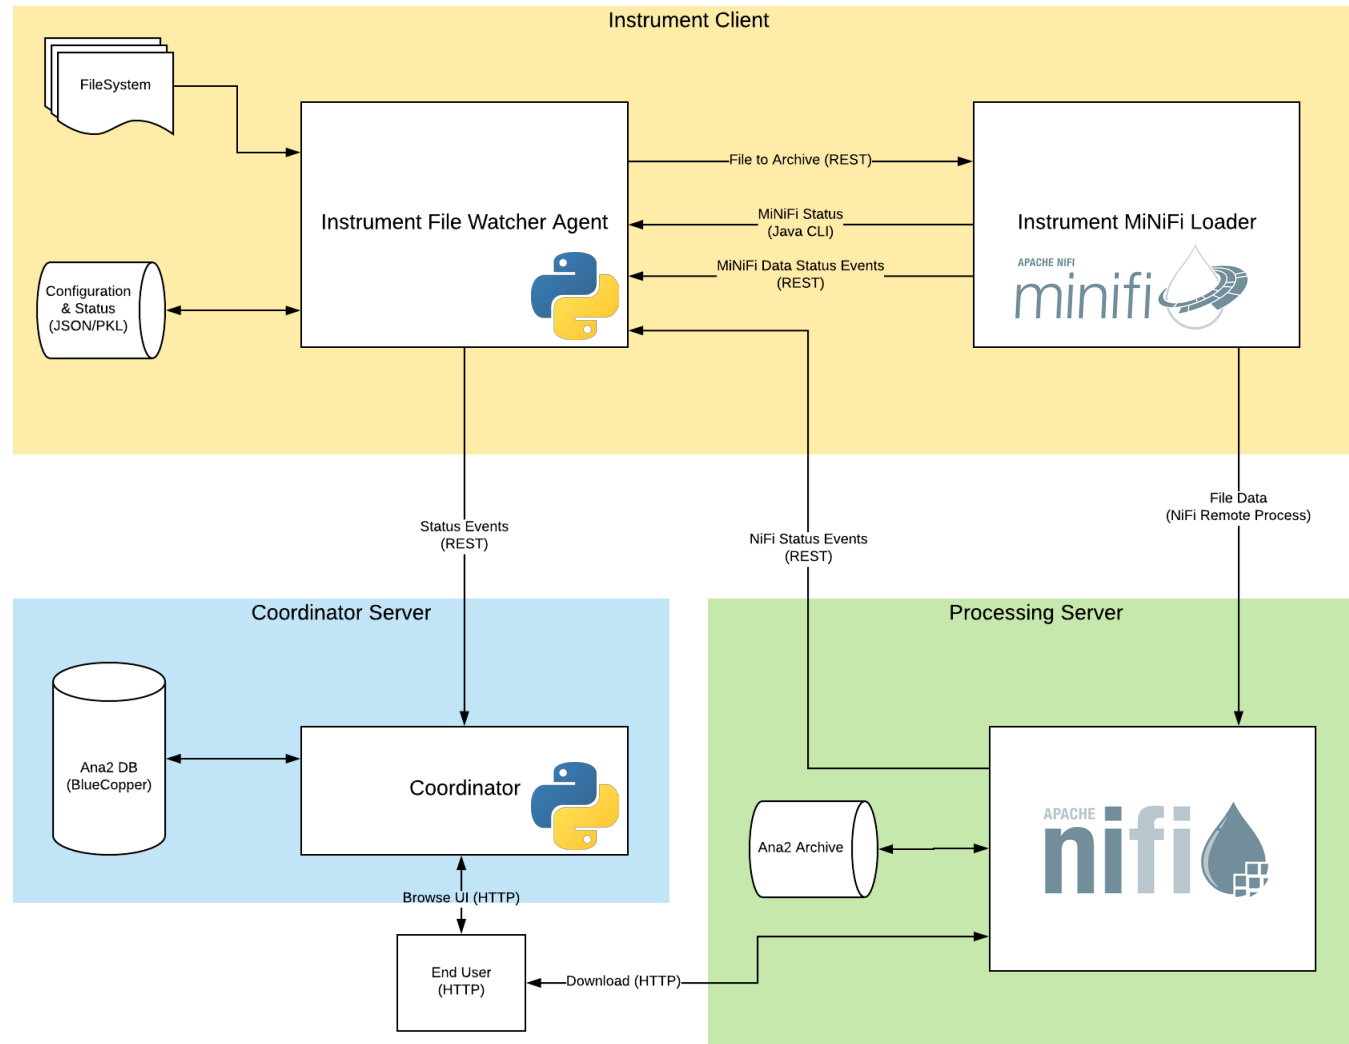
Instrument Client

FileSystem

Configuration & Status (JSON/PKL)

Instrument File Watcher Agent

File to Archive (REST)

MiNiFi Status (Java CLI)

MiNiFi Data Status Events (REST)

Instrument MiNiFi Loader

APACHE NIFI

minifi

Status Events (REST)

NiFi Status Events (REST)

File Data (NiFi Remote Process)

Coordinator Server

Ana2 DB (BlueCopper)

Coordinator

Browse UI (HTTP)

End User (HTTP)

Download (HTTP)

Processing Server

Ana2 Archive

APACHE

nifi